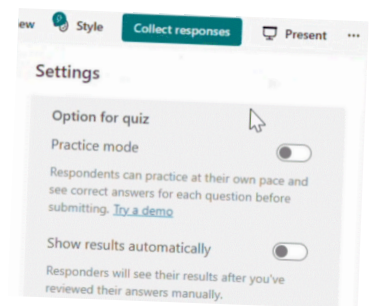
ew Style Collect responses Present ···

Settings

Option for quiz

Practice mode

Respondents can practice at their own pace and see correct answers for each question before submitting. Try a demo

Show results automatically

Responders will see their results after you've reviewed their answers manually.